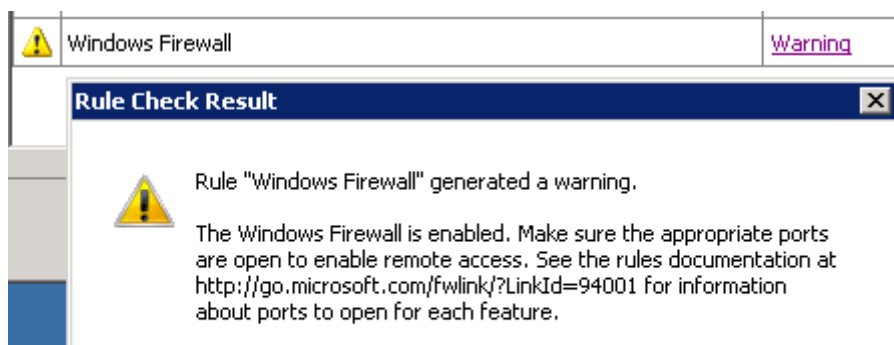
Windows Firewall

Warning

Rule Check Result

Rule "Windows Firewall" generated a warning.

The Windows Firewall is enabled. Make sure the appropriate ports are open to enable remote access. See the rules documentation at http://go.microsoft.com/fwlink/?LinkId=94001 for information about ports to open for each feature.